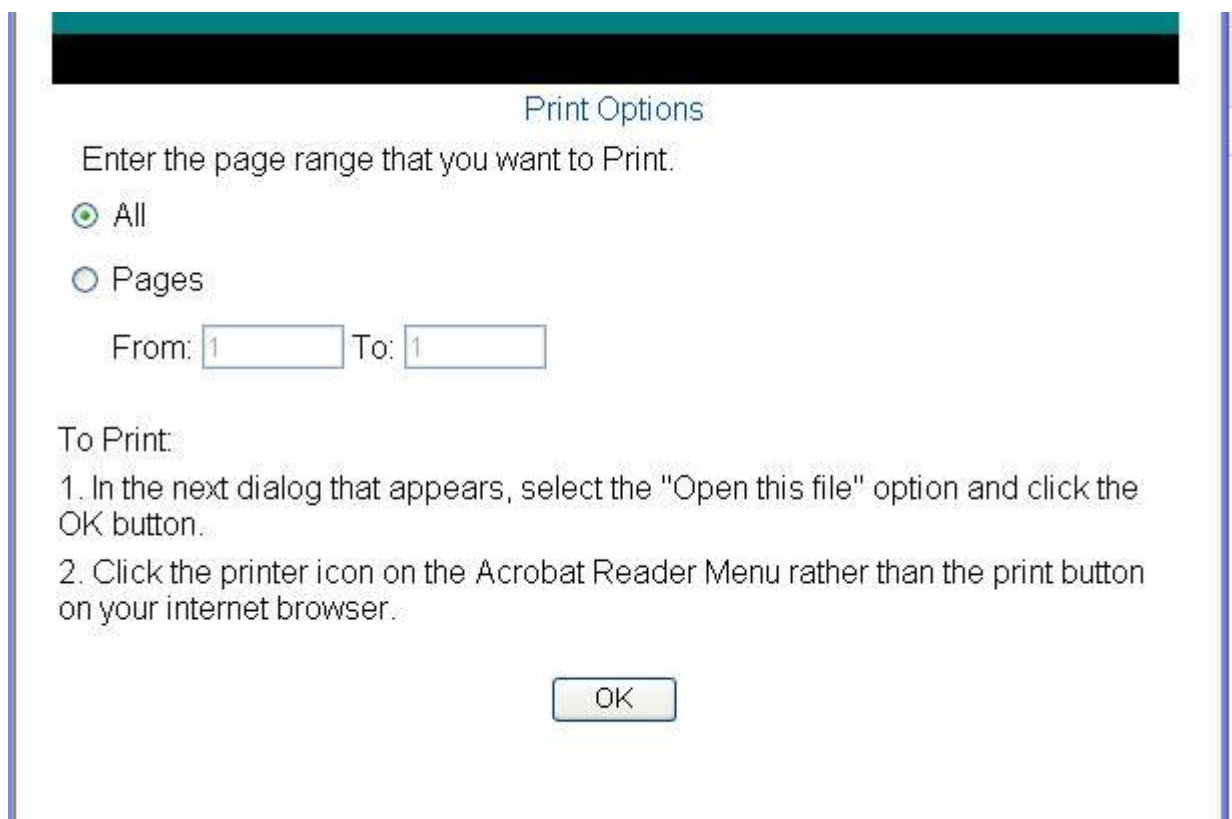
Print Options

Enter the page range that you want to Print.

All

Pages

From: 1 To: 1

To Print:

1. In the next dialog that appears, select the "Open this file" option and click the OK button.

2. Click the printer icon on the Acrobat Reader Menu rather than the print button on your internet browser.

OK